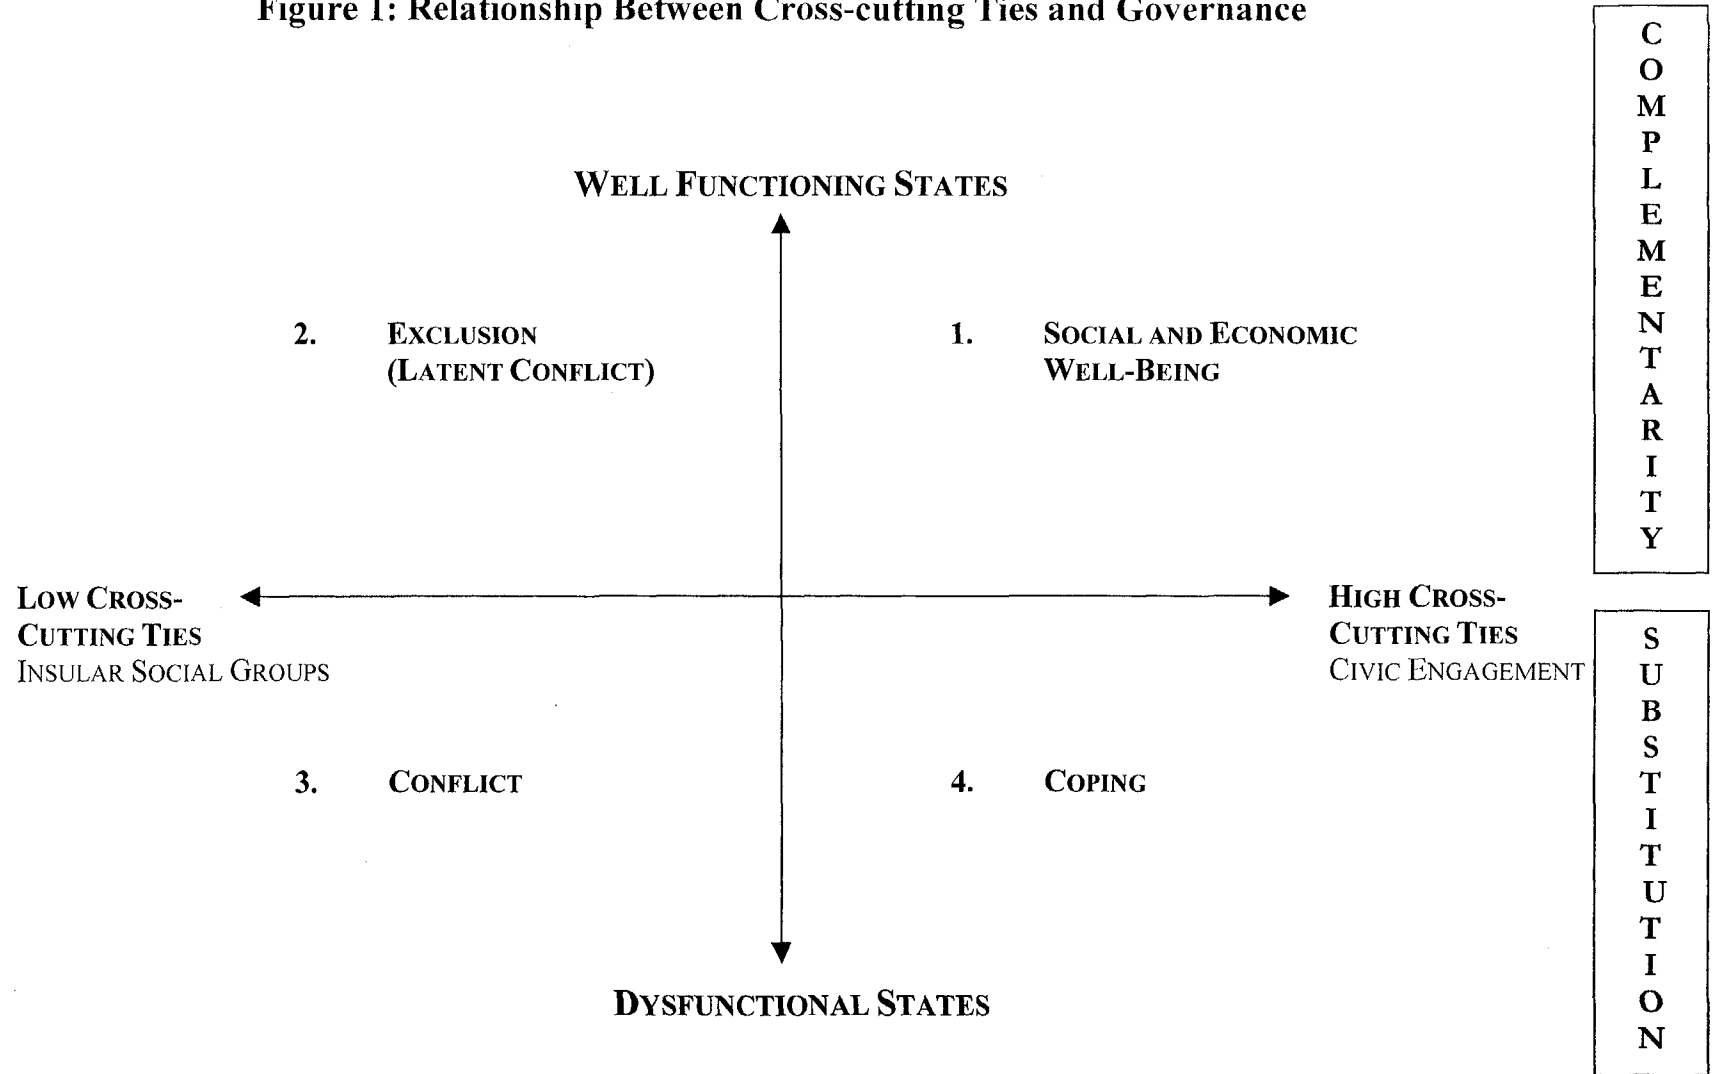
Figure 1: Relationship Between Cross-cutting Ties and Governance

COMPLEMENTARITY

WELL FUNCTIONING STATES

2. EXCLUSION (LATENT CONFLICT)

1. SOCIAL AND ECONOMIC WELL-BEING

LOW CROSS-CUTTING TIES
INSULAR SOCIAL GROUPS

HIGH CROSS-CUTTING TIES
CIVIC ENGAGEMENT

SUBSTITUTION

3. CONFLICT

4. COPING

DYSFUNCTIONAL STATES